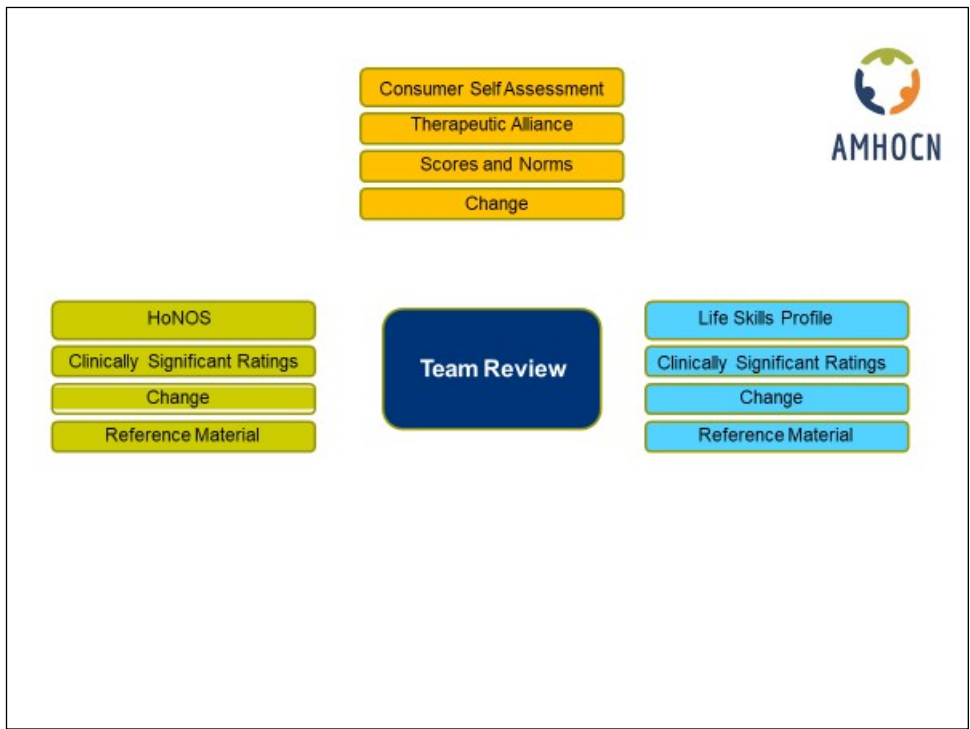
Consumer Self Assessment
Therapeutic Alliance
Scores and Norms
Change

AMHOCN

HoNOS
Clinically Significant Ratings
Change
Reference Material

Team Review

Life Skills Profile
Clinically Significant Ratings
Change
Reference Material